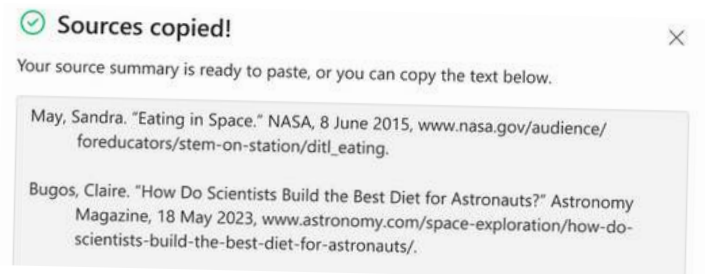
Sources copied!

Your source summary is ready to paste, or you can copy the text below.

May, Sandra. "Eating in Space." NASA, 8 June 2015, www.nasa.gov/audience/foreducators/stem-on-station/ditl_eating.

Bugos, Claire. "How Do Scientists Build the Best Diet for Astronauts?" Astronomy Magazine, 18 May 2023, www.astronomy.com/space-exploration/how-do-scientists-build-the-best-diet-for-astronauts/.